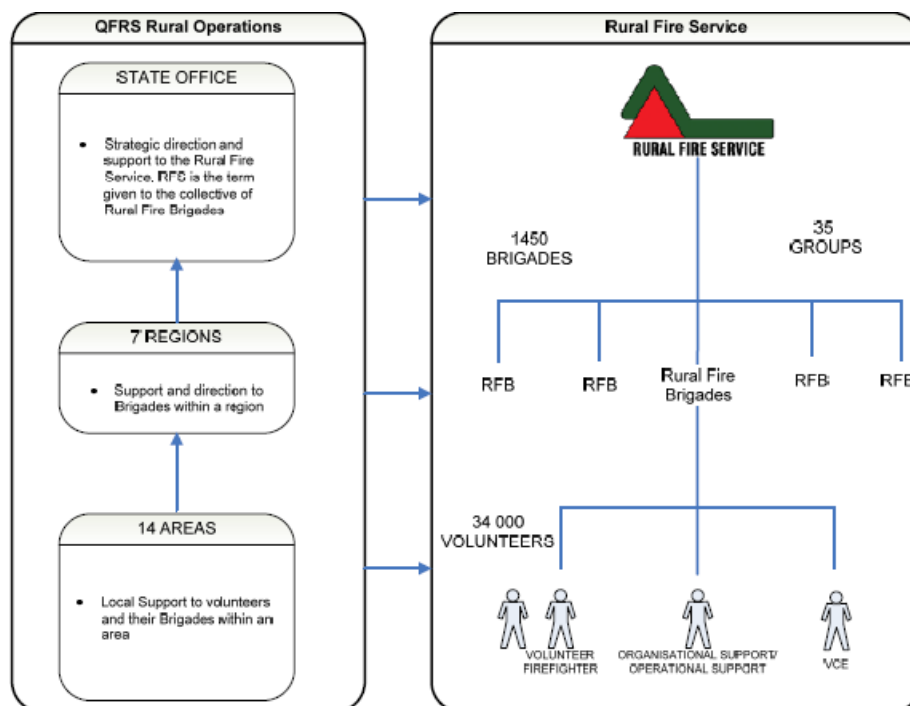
QFRS Rural Operations

STATE OFFICE

• Strategic direction and support to the Rural Fire Service. RFB is the term given to the collective of Rural Fire Brigades

7 REGIONS

• Support and direction to Brigades within a region

14 AREAS

• Local Support to volunteers and their Brigades within an area

Rural Fire Service

RURAL FIRE SERVICE

1450 BRIGADES

35 GROUPS

RFB

RFB

Rural Fire Brigades

RFB

RFB

34 000 VOLUNTEERS

VOLUNTEER FIREFIGHTER

ORGANISATIONAL SUPPORT/ OPERATIONAL SUPPORT

VCE